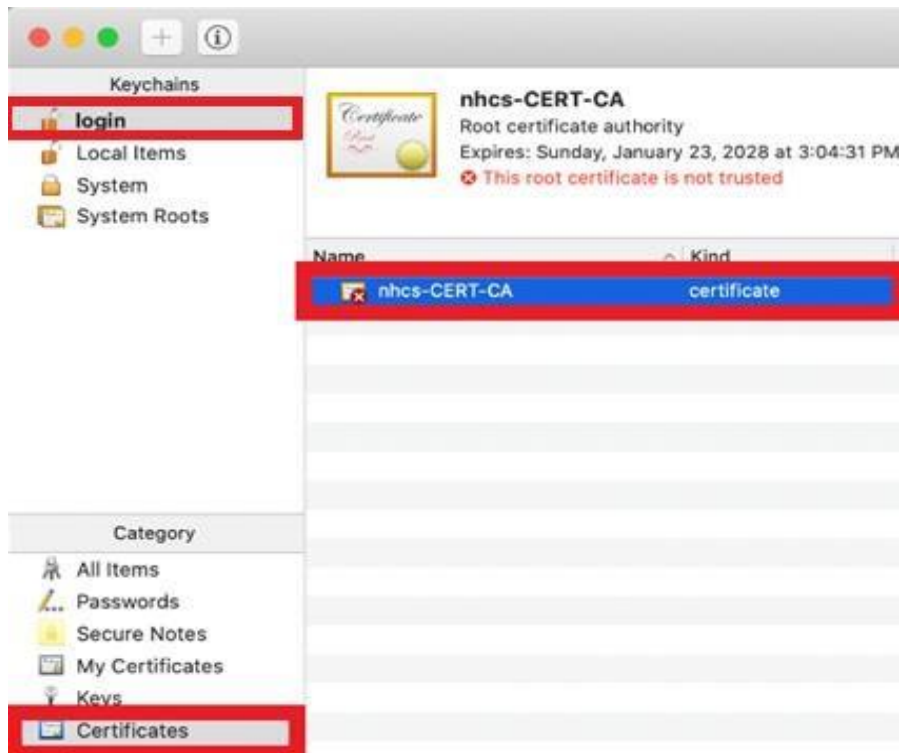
Keychains
login
Local Items
System
System Roots

Certificate
Root

nhcs-CERT-CA
Root certificate authority
Expires: Sunday, January 23, 2028 at 3:04:31 PM
This root certificate is not trusted

| Name | Kind |
|---|---|
| nhcs-CERT-CA | certificate |

Category
All Items
Passwords
Secure Notes
My Certificates
Keys
Certificates